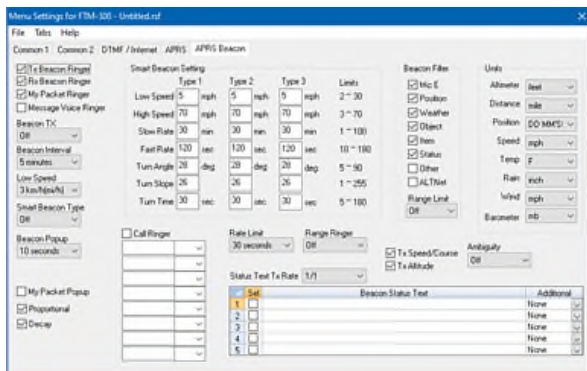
Menu Settings for FTM-300 - Untitled.rsf

File Tabs Help

Common 1 Common 2 DTMF / Internet APRS APRS Beacon

☑ Tx Beacon Ringer
☑ Rx Beacon Ringer
☑ My Packet Ringer
☐ Message Voice Ringer

Beacon TX
Off

Beacon Interval
5 minutes

Low Speed
3 km/h(mi/h)

Smart Beacon Type
Off

Beacon Popup
10 seconds

☐ My Packet Popup
☑ Proportional
☑ Decay

Smart Beacon Setting

| | Type 1 | | Type 2 | | Type 3 | | Limits |
|---|---|---|---|---|---|---|---|
| Low Speed | 5 | mph | 5 | mph | 5 | mph | 2 ~ 30 |
| High Speed | 70 | mph | 70 | mph | 70 | mph | 3 ~ 70 |
| Slow Rate | 30 | min | 30 | min | 30 | min | 1 ~ 100 |
| Fast Rate | 120 | sec | 120 | sec | 120 | sec | 10 ~ 180 |
| Turn Angle | 28 | deg | 28 | deg | 28 | deg | 5 ~ 90 |
| Turn Slope | 26 | | 26 | | 26 | | 1 ~ 255 |
| Turn Time | 30 | sec | 30 | sec | 30 | sec | 5 ~ 180 |

Beacon Filter
☑ Mic E
☑ Position
☑ Weather
☑ Object
☑ Item
☑ Status
☐ Other
☐ ALTNet

Range Limit
Off

Units
Altimeter feet
Distance mile
Position DD MM'SS
Speed mph
Temp F
Rain inch
Wind mph
Barometer mb

☐ Call Ringer

Rate Limit
30 seconds

Range Ringer
Off

☑ Tx Speed/Course
☑ Tx Altitude

Ambiguity
Off

Status Text Tx Rate 1/1

| | Set | Beacon Status Text | Additional |
|---|---|---|---|
| 1 | ☐ | | None |
| 2 | ☐ | | None |
| 3 | ☐ | | None |
| 4 | ☐ | | None |
| 5 | ☐ | | None |